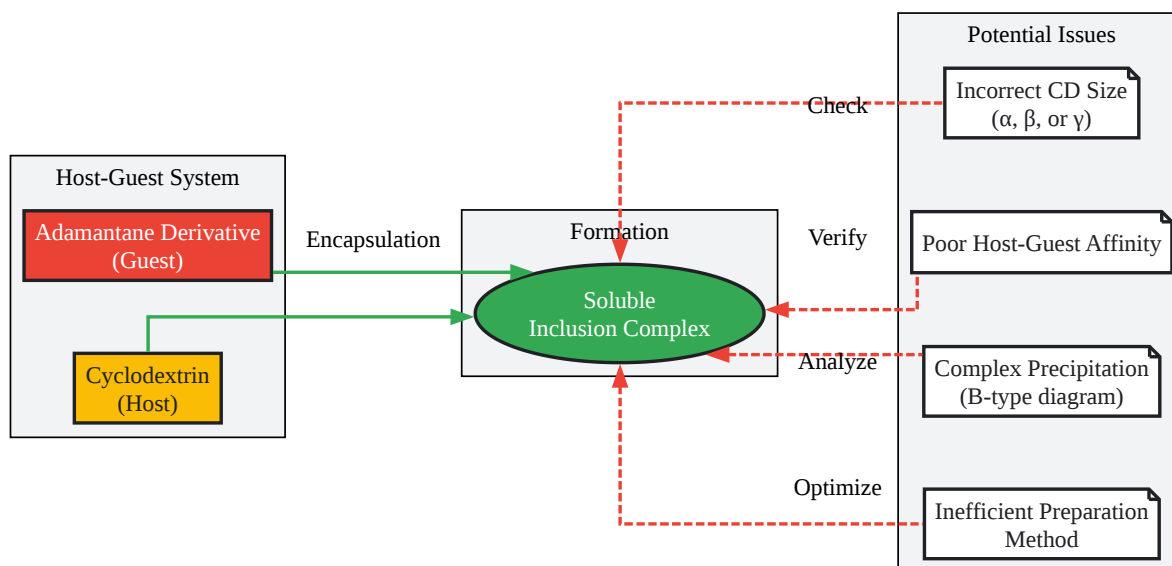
Host-Guest System

Adamantane Derivative (Guest)

Cyclodextrin (Host)

Encapsulation

Formation

Soluble Inclusion Complex

Potential Issues

Check

Incorrect CD Size (α, β, or γ)

Verify

Poor Host-Guest Affinity

Analyze

Complex Precipitation (B-type diagram)

Optimize

Inefficient Preparation Method